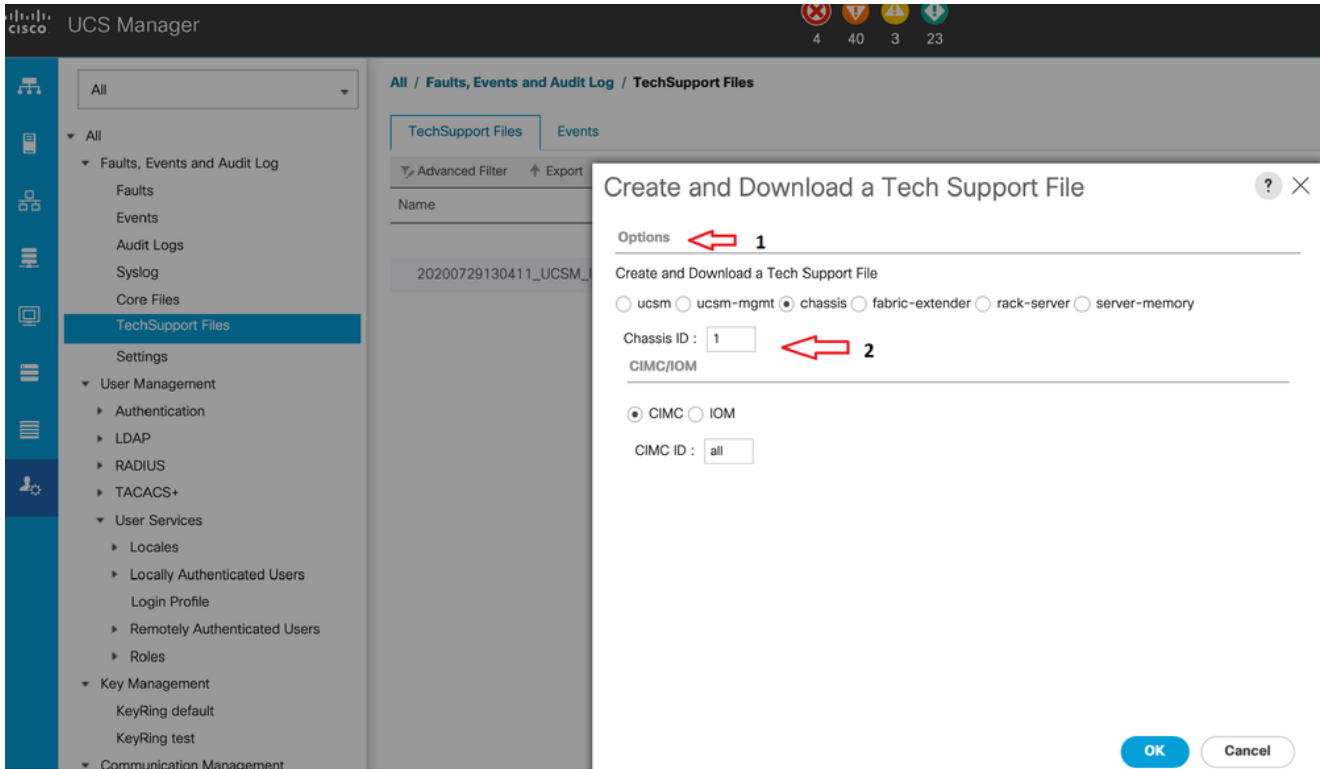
cisco UCS Manager

4 40 3 23

All

All
Faults, Events and Audit Log
Faults
Events
Audit Logs
Syslog
Core Files
TechSupport Files
Settings
User Management
Authentication
LDAP
RADIUS
TACACS+
User Services
Locales
Locally Authenticated Users
Login Profile
Remotely Authenticated Users
Roles
Key Management
KeyRing default
KeyRing test
Communication Management

All / Faults, Events and Audit Log / TechSupport Files

TechSupport Files Events

Advanced Filter Export

Name

20200729130411_UCSM_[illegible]

Create and Download a Tech Support File

?

Options 1

Create and Download a Tech Support File

ucsm ucsm-mgmt chassis fabric-extender rack-server server-memory

Chassis ID : 1 2

CIMC/IOM

CIMC IOM

CIMC ID : all

OK Cancel